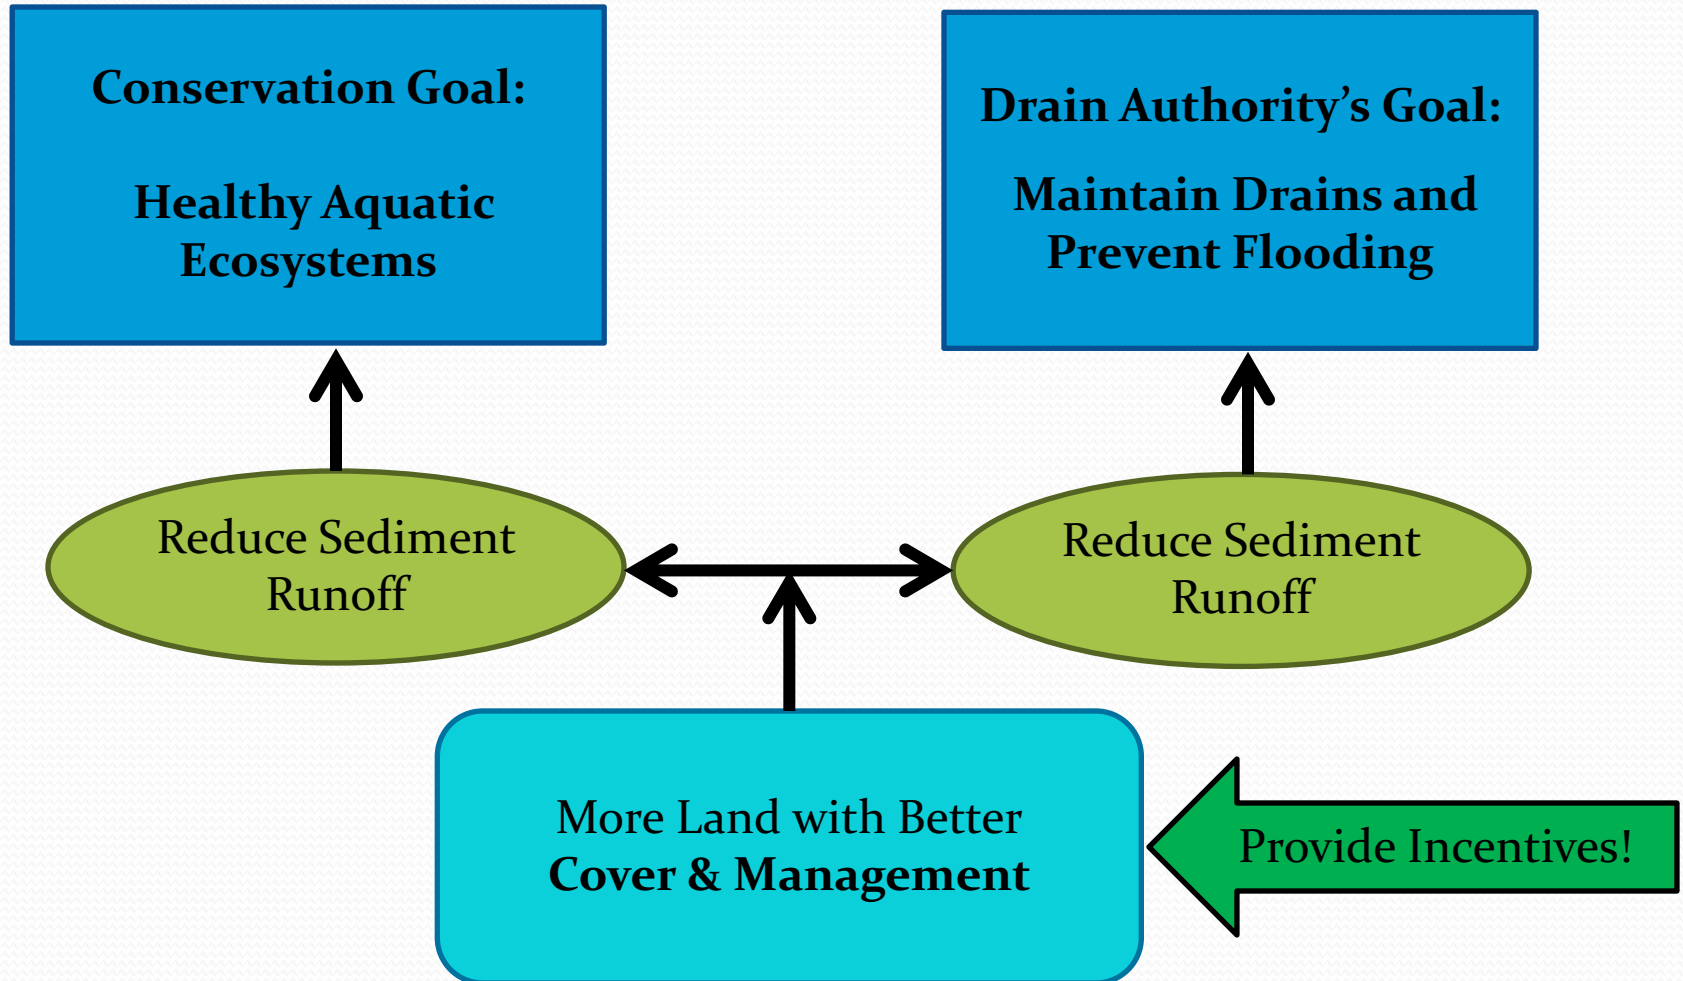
Conservation Goal:

Healthy Aquatic Ecosystems

Drain Authority's Goal:

Maintain Drains and Prevent Flooding

Reduce Sediment Runoff

Reduce Sediment Runoff

More Land with Better
Cover & Management

Provide Incentives!